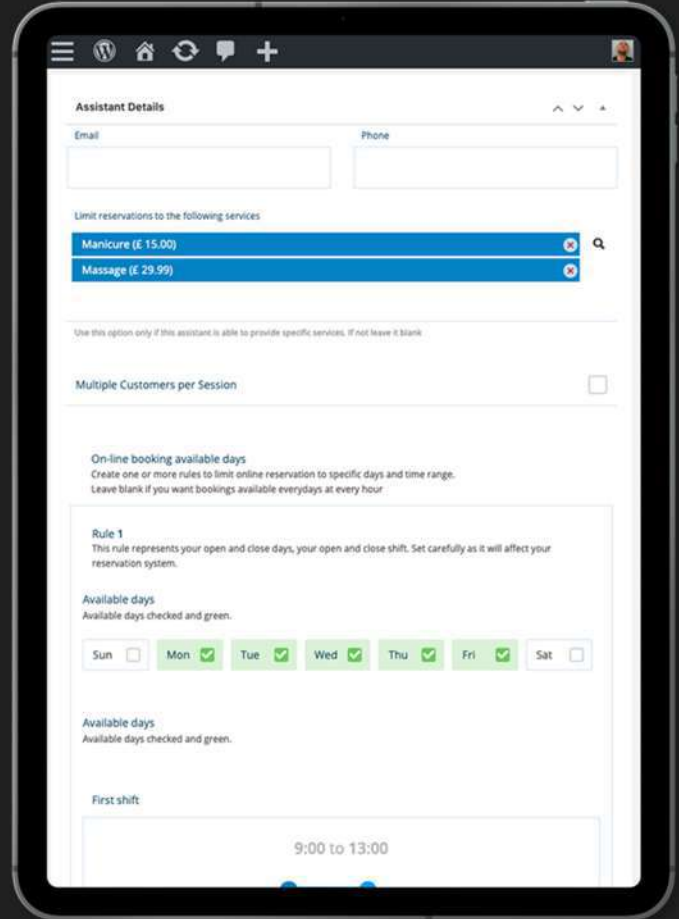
Assistant Details

Email

Phone

Limit reservations to the following services

Manicure (£ 15.00)

Massage (£ 29.99)

Use this option only if this assistant is able to provide specific services. If not leave it blank

Multiple Customers per Session

On-line booking available days

Create one or more rules to limit online reservation to specific days and time range.
Leave blank if you want bookings available everydays at every hour

Rule 1

This rule represents your open and close days, your open and close shift. Set carefully as it will affect your reservation system.

Available days

Available days checked and green.

Sun

Mon

Tue

Wed

Thu

Fri

Sat

Available days

Available days checked and green.

First shift

9:00 to 13:00